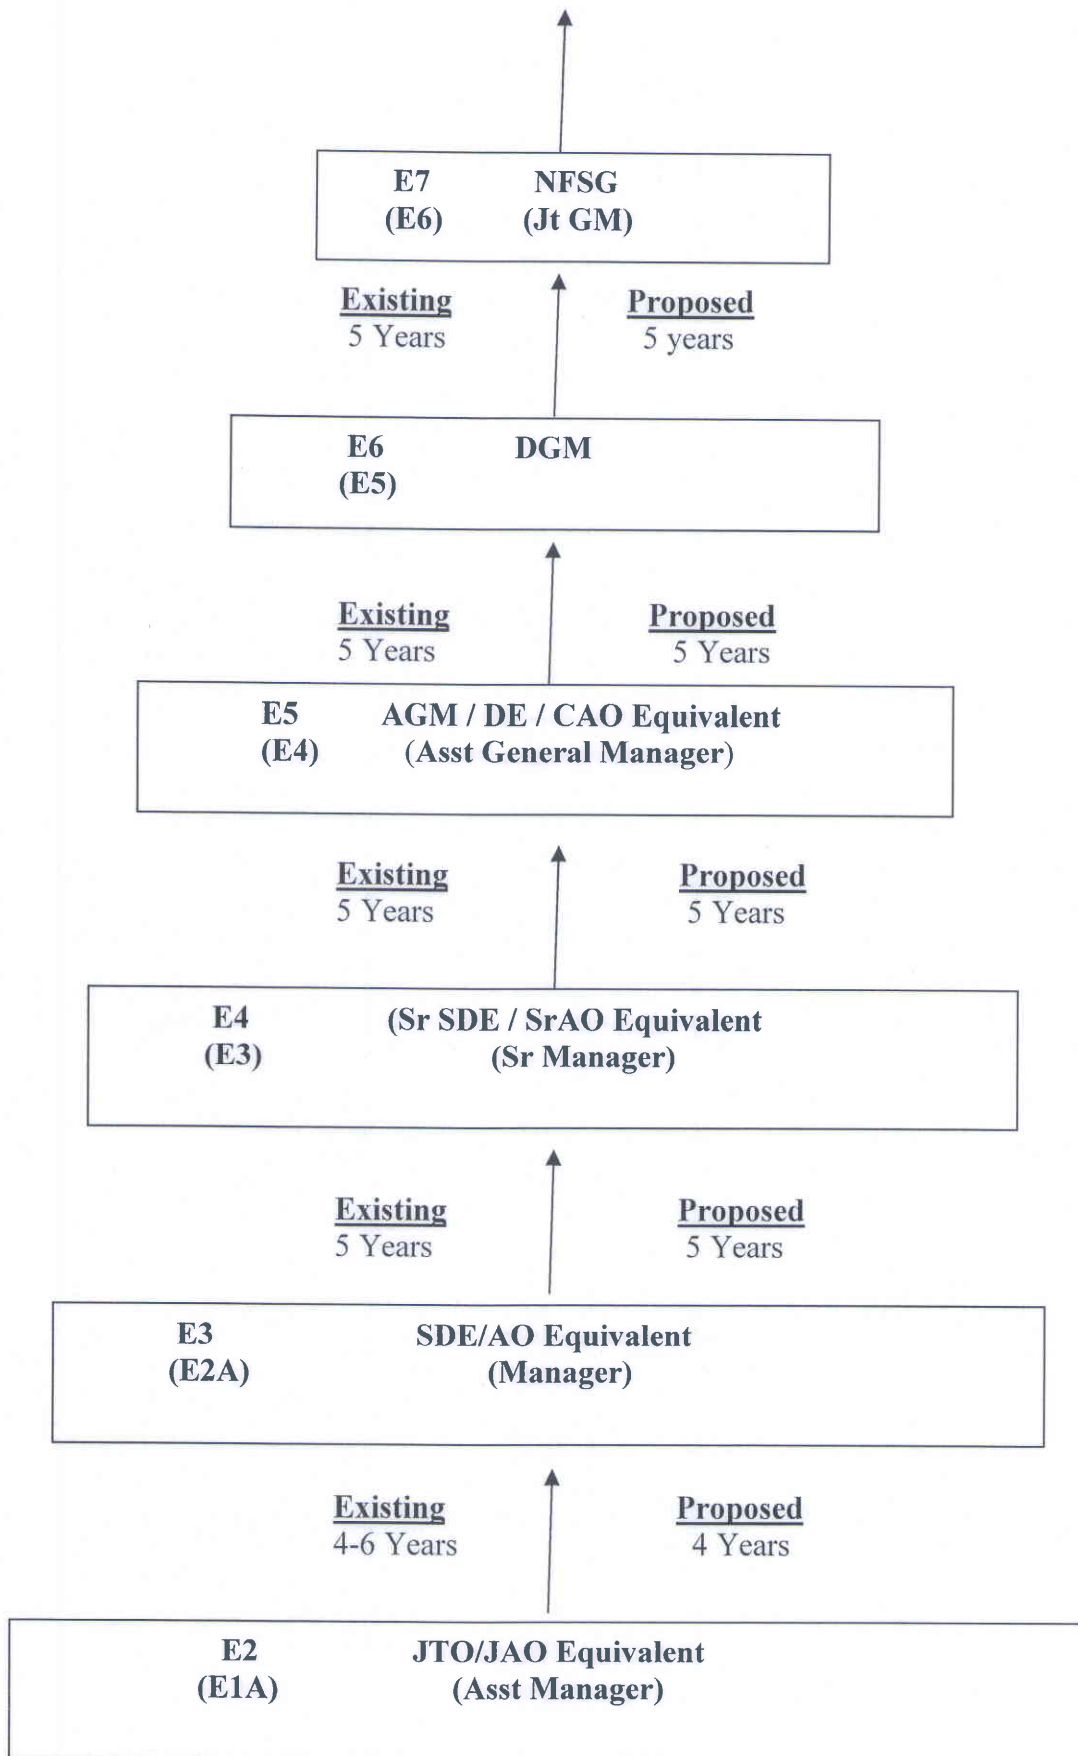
E7 NFSG
(E6) (Jt GM)

Existing
5 Years

Proposed
5 years

E6 DGM
(E5)

Existing
5 Years

Proposed
5 Years

E5 AGM / DE / CAO Equivalent
(E4) (Asst General Manager)

Existing
5 Years

Proposed
5 Years

E4 (Sr SDE / SrAO Equivalent
(E3) (Sr Manager)

Existing
5 Years

Proposed
5 Years

E3 SDE/AO Equivalent
(E2A) (Manager)

Existing
4-6 Years

Proposed
4 Years

E2 JTO/JAO Equivalent
(E1A) (Asst Manager)